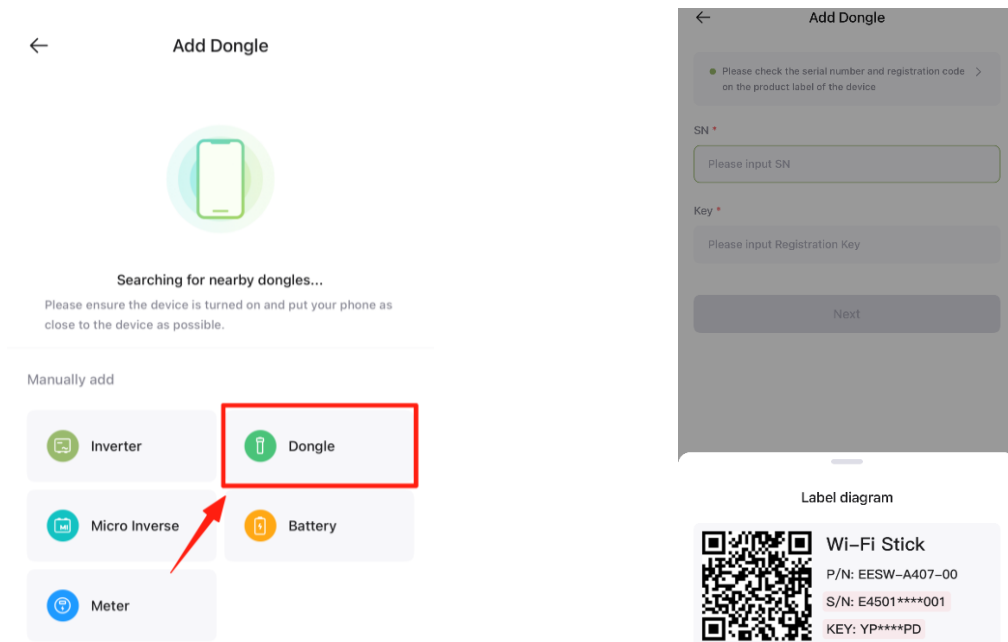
Add Dongle

Searching for nearby dongles...

Please ensure the device is turned on and put your phone as close to the device as possible.

Manually add

Inverter

Dongle

Micro Inverse

Battery

Meter

Add Dongle

Please check the serial number and registration code on the product label of the device

SN *

Please input SN

Key *

Please input Registration Key

Next

Label diagram

Wi-Fi Stick

P/N: EESW-A407-00

S/N: E4501****001

KEY: YP****PD